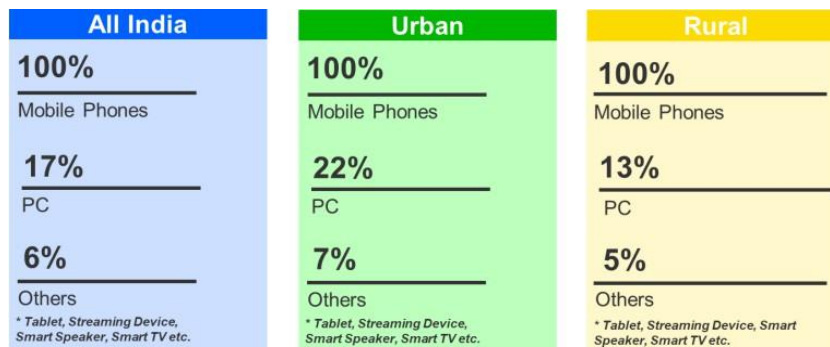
All India

100%

Mobile Phones

17%

PC

6%

Others

* Tablet, Streaming Device, Smart Speaker, Smart TV etc.

Urban

100%

Mobile Phones

22%

PC

7%

Others

* Tablet, Streaming Device, Smart Speaker, Smart TV etc.

Rural

100%

Mobile Phones

13%

PC

5%

Others

* Tablet, Streaming Device, Smart Speaker, Smart TV etc.